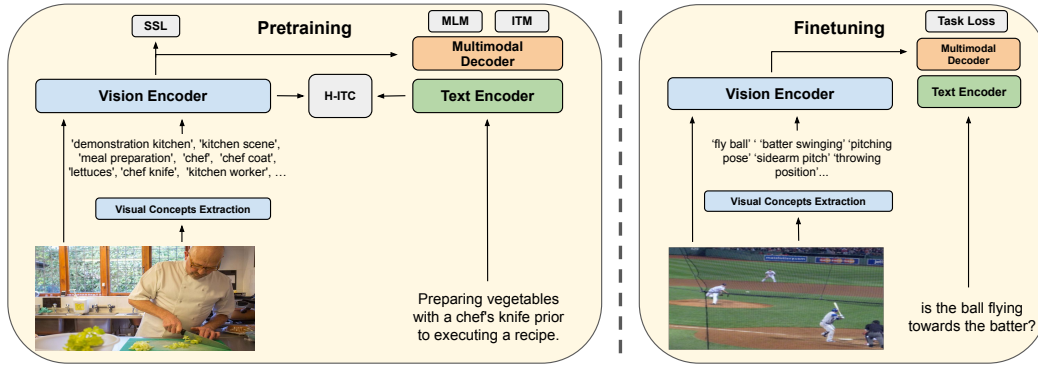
SSL

Pretraining

MLM

ITM

Multimodal Decoder

Vision Encoder

H-ITC

Text Encoder

'demonstration kitchen', 'kitchen scene', 'meal preparation', 'chef', 'chef coat', 'lettuces', 'chef knife', 'kitchen worker', …

Visual Concepts Extraction

Preparing vegetables with a chef's knife prior to executing a recipe.

Finetuning

Task Loss

Multimodal Decoder

Vision Encoder

Text Encoder

'fly ball' ' 'batter swinging' 'pitching pose' 'sidearm pitch' 'throwing position'...

Visual Concepts Extraction

is the ball flying towards the batter?